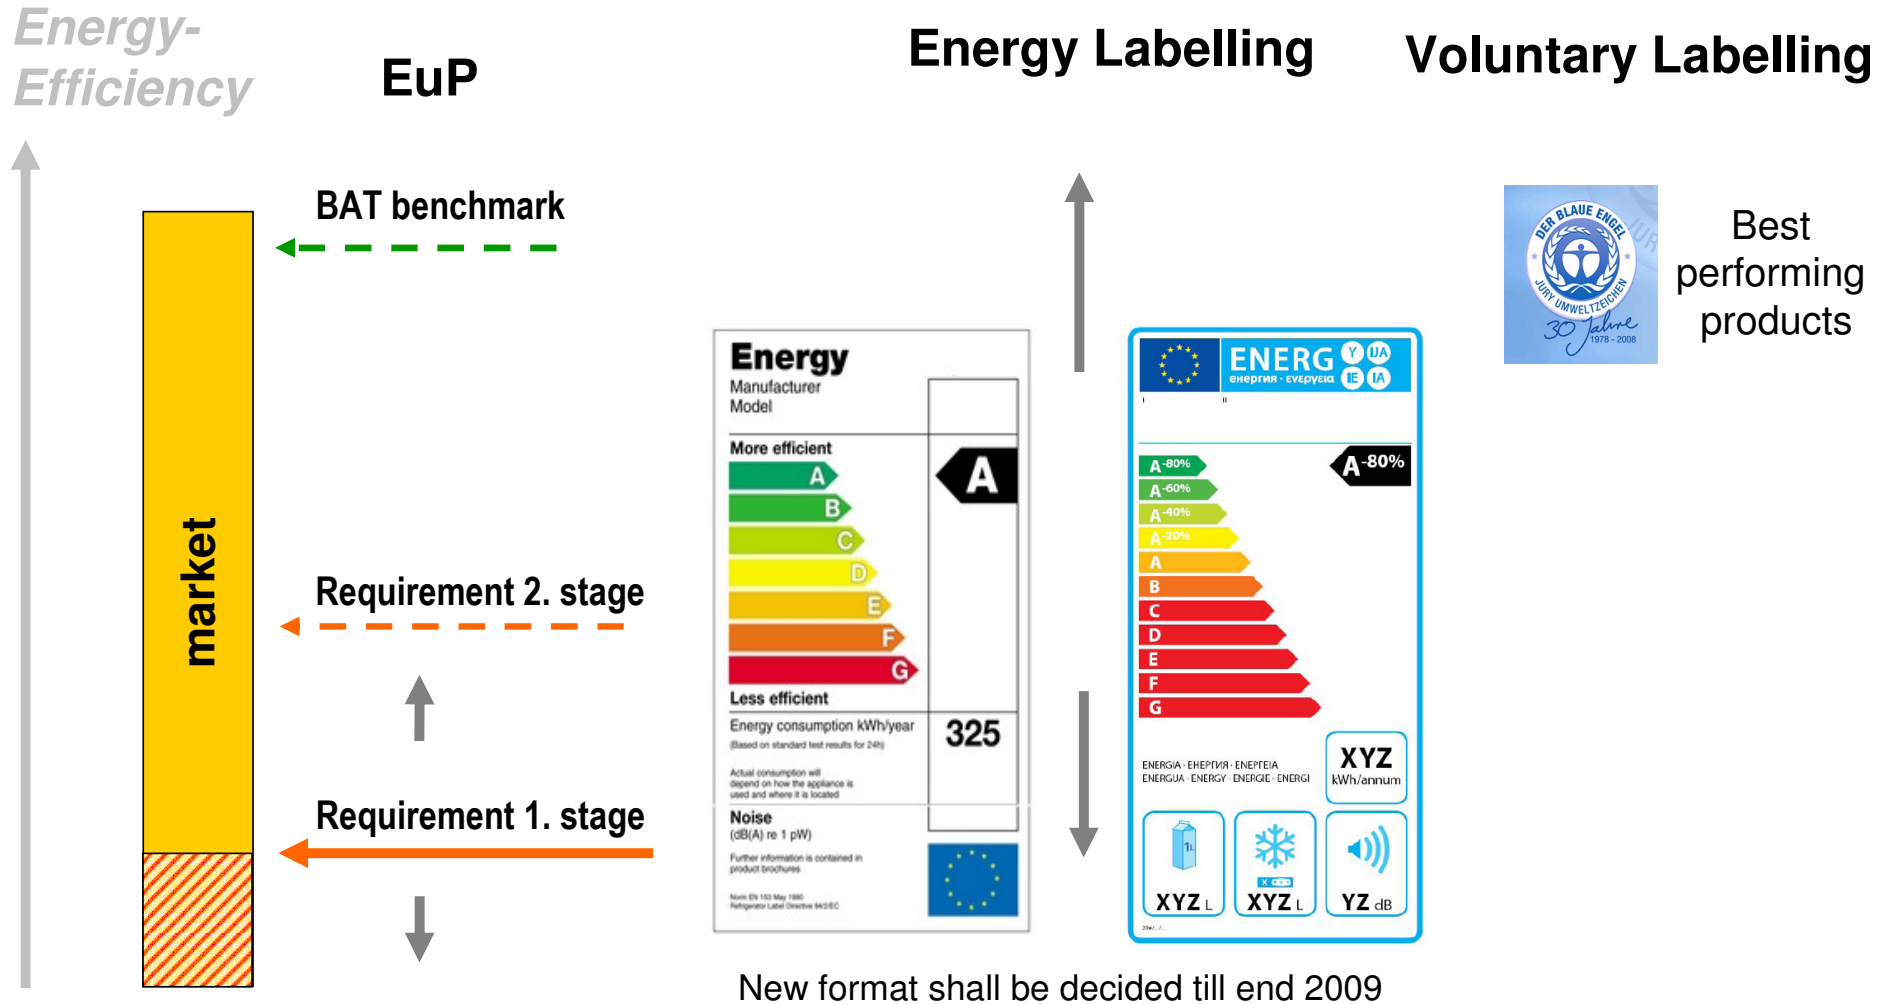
Energy-Efficiency

EuP

Energy Labelling

Voluntary Labelling

BAT benchmark

market

Requirement 2. stage

Requirement 1. stage

Energy
Manufacturer
Model

More efficient

A
B
C
D
E
F
G

A

Less efficient

Energy consumption kWh/year
(Based on standard test results for 24h)

325

Actual consumption will depend on how the appliance is used and where it is located

Noise
(dB(A) re 1 pW)

Further information is contained in product brochures

Norm EN 153 May 1990
Refrigerator Label Directive 94/2/EC

ENERG Y UA
енергия · ενεργεια IE IA

$A^{-80\%}$
$A^{-60\%}$
$A^{-40\%}$
$A^{-20\%}$
A
B
C
D
E
F
G

$A^{-80\%}$

ENERGIA · ЕНЕРГИЯ · ΕΝΕΡΓΕΙΑ
ENERGIJA · ENERGY · ENERGIE · ENERGI

XYZ
kWh/annum

XYZ L

XYZ L

YZ dB

DER BLAUE ENGEL
JURY UMWELTZEICHEN
30 Jahre
1978 - 2008

Best performing products

New format shall be decided till end 2009